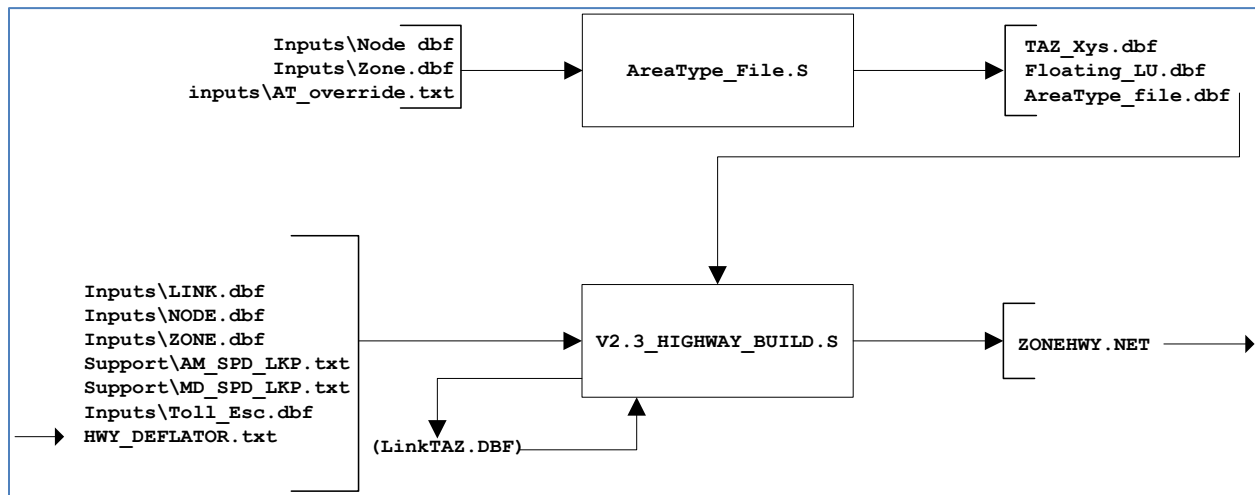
Inputs\Node dbf
Inputs\Zone.dbf
inputs\AT_override.txt

AreaType_File.S

TAZ_Xys.dbf
Floating_LU.dbf
AreaType_file.dbf

Inputs\LINK.dbf
Inputs\NODE.dbf
Inputs\ZONE.dbf
Support\AM_SPD_LKP.txt
Support\MD_SPD_LKP.txt
Inputs\Toll_Esc.dbf
HWY_DEFLATOR.txt

V2.3_HIGHWAY_BUILD.S

ZONEHWY.NET

(LinkTAZ.DBF)